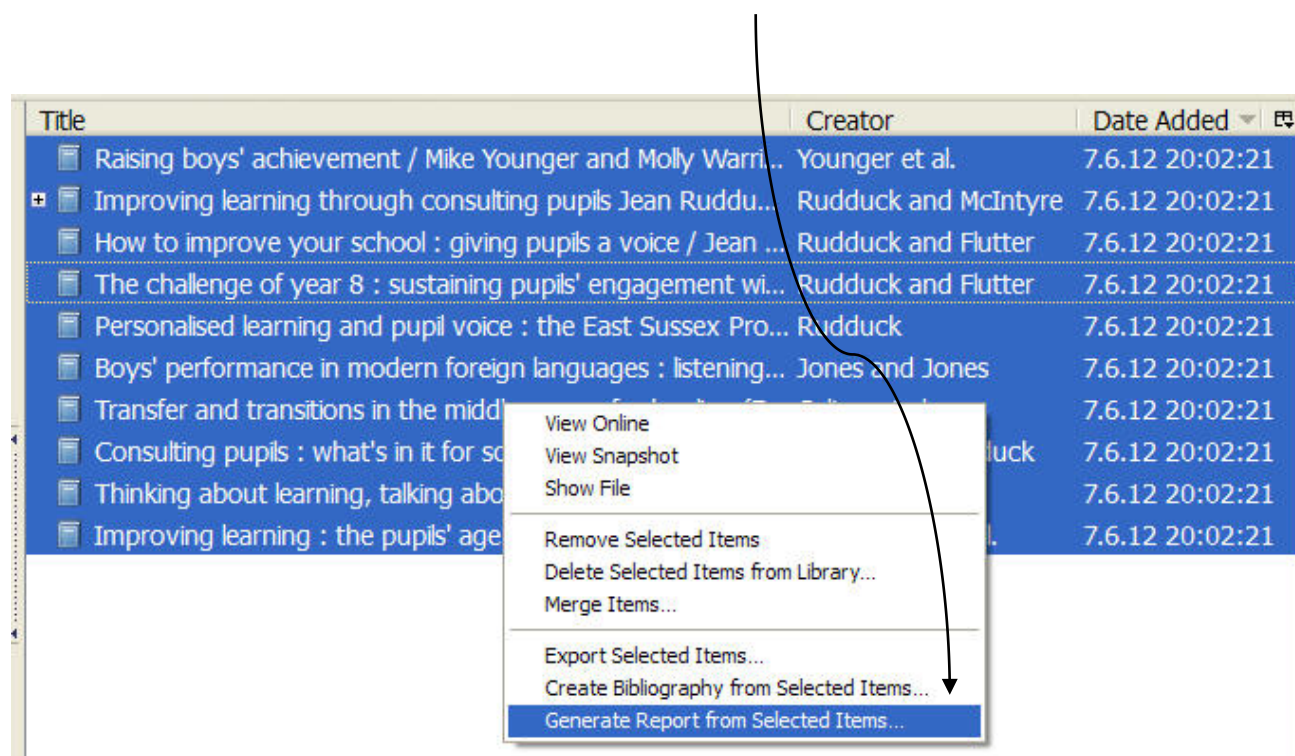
| Title | Creator | Date Added |
|---|---|---|
| Raising boys' achievement / Mike Younger and Molly Warri... | Younger et al. | 7.6.12 20:02:21 |
| Improving learning through consulting pupils Jean Ruddu... | Rudduck and McIntyre | 7.6.12 20:02:21 |
| How to improve your school : giving pupils a voice / Jean ... | Rudduck and Flutter | 7.6.12 20:02:21 |
| The challenge of year 8 : sustaining pupils' engagement wi... | Rudduck and Flutter | 7.6.12 20:02:21 |
| Personalised learning and pupil voice : the East Sussex Pro... | Rudduck | 7.6.12 20:02:21 |
| Boys' performance in modern foreign languages : listening... | Jones and Jones | 7.6.12 20:02:21 |
| Transfer and transitions in the midd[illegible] | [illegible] | 7.6.12 20:02:21 |
| Consulting pupils : what's in it for sc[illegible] | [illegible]uck | 7.6.12 20:02:21 |
| Thinking about learning, talking abo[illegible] | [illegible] | 7.6.12 20:02:21 |
| Improving learning : the pupils' age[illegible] | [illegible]l. | 7.6.12 20:02:21 |

View Online
View Snapshot
Show File

Remove Selected Items
Delete Selected Items from Library...
Merge Items...

Export Selected Items...
Create Bibliography from Selected Items...
Generate Report from Selected Items...